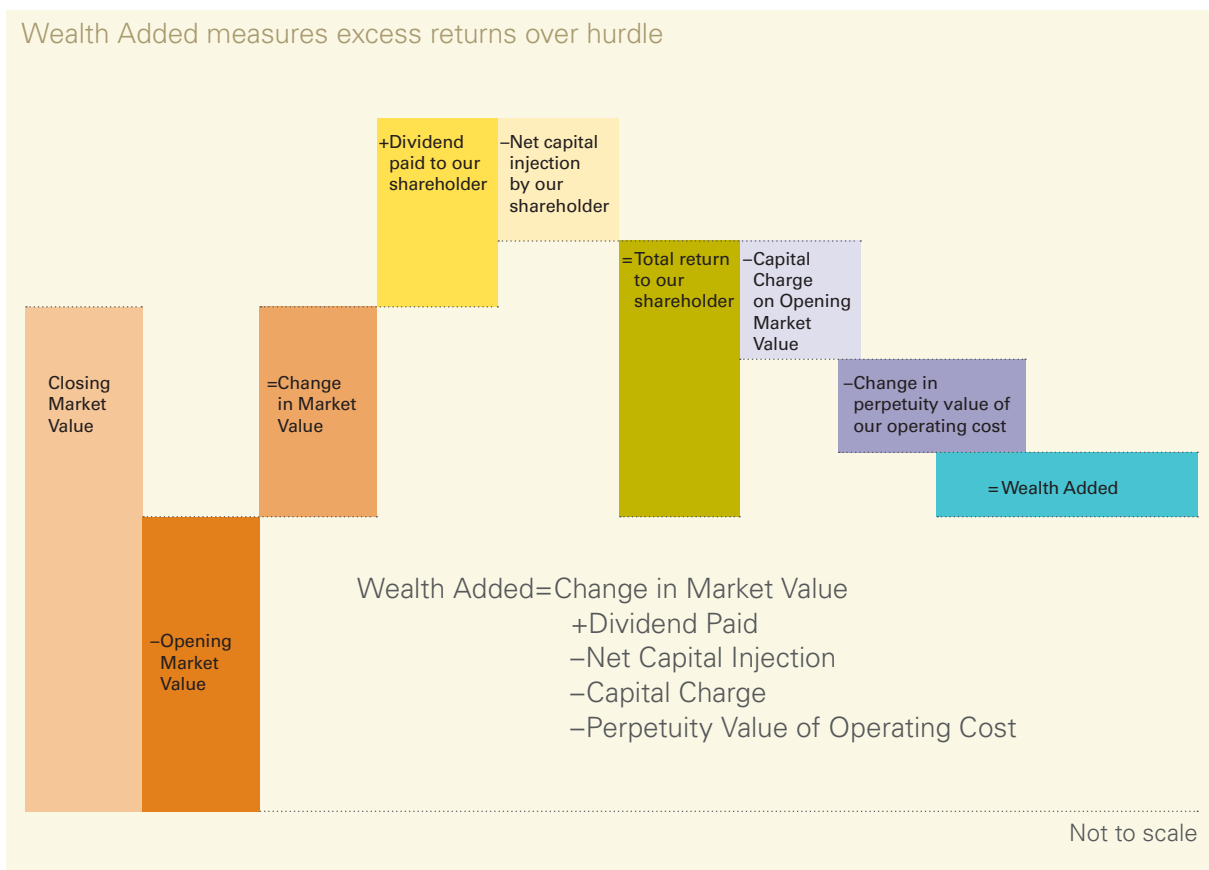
Wealth Added measures excess returns over hurdle

+Dividend paid to our shareholder

–Net capital injection by our shareholder

=Total return to our shareholder

–Capital Charge on Opening Market Value

Closing Market Value

=Change in Market Value

–Change in perpetuity value of our operating cost

=Wealth Added

–Opening Market Value

Wealth Added=Change in Market Value
+Dividend Paid
–Net Capital Injection
–Capital Charge
–Perpetuity Value of Operating Cost

Not to scale